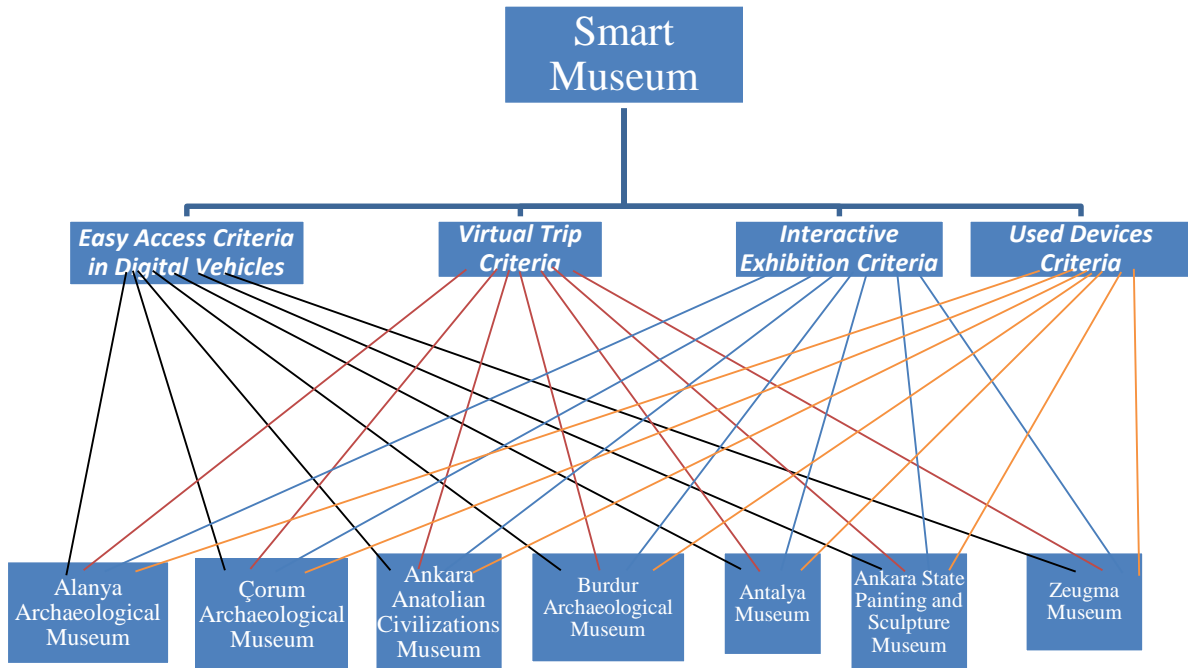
Smart Museum

Easy Access Criteria in Digital Vehicles

Virtual Trip Criteria

Interactive Exhibition Criteria

Used Devices Criteria

Alanya Archaeological Museum

Çorum Archaeological Museum

Ankara Anatolian Civilizations Museum

Burdur Archaeological Museum

Antalya Museum

Ankara State Painting and Sculpture Museum

Zeugma Museum